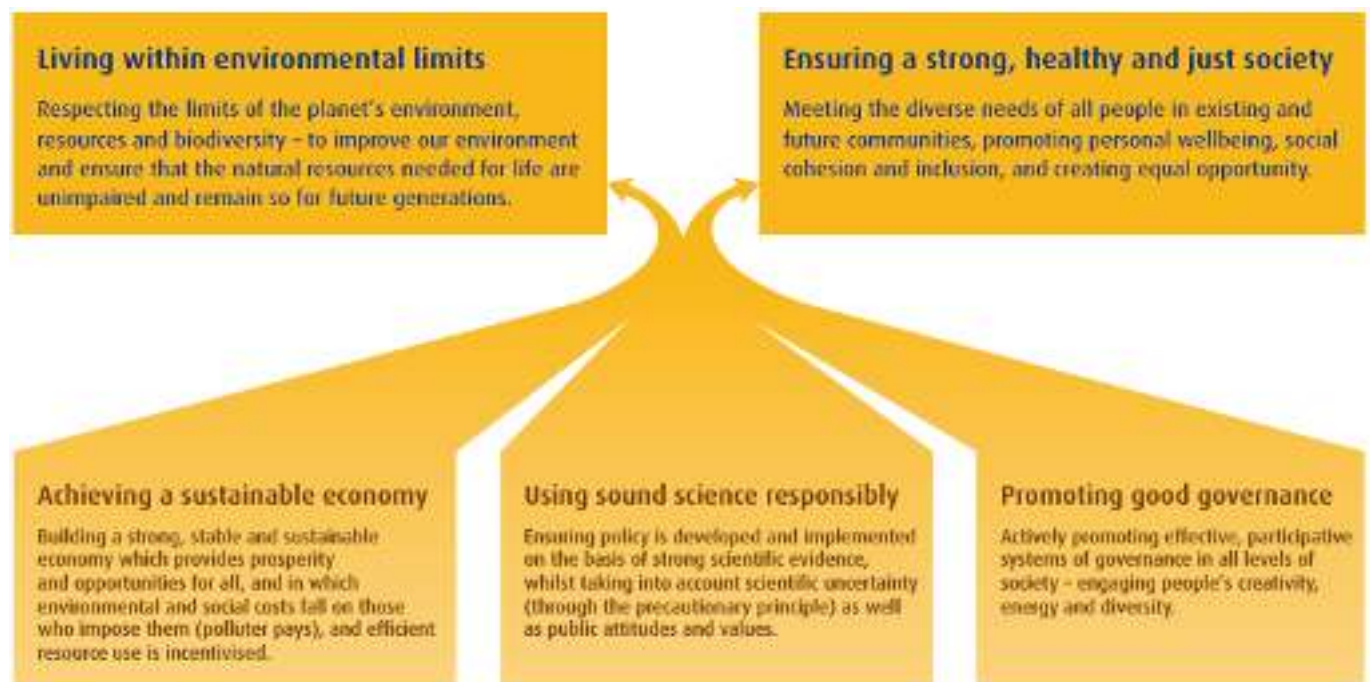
Living within environmental limits

Respecting the limits of the planet's environment, resources and biodiversity – to improve our environment and ensure that the natural resources needed for life are unimpaired and remain so for future generations.

Ensuring a strong, healthy and just society

Meeting the diverse needs of all people in existing and future communities, promoting personal wellbeing, social cohesion and inclusion, and creating equal opportunity.

Achieving a sustainable economy

Building a strong, stable and sustainable economy which provides prosperity and opportunities for all, and in which environmental and social costs fall on those who impose them (polluter pays), and efficient resource use is incentivised.

Using sound science responsibly

Ensuring policy is developed and implemented on the basis of strong scientific evidence, whilst taking into account scientific uncertainty (through the precautionary principle) as well as public attitudes and values.

Promoting good governance

Actively promoting effective, participative systems of governance in all levels of society – engaging people's creativity, energy and diversity.